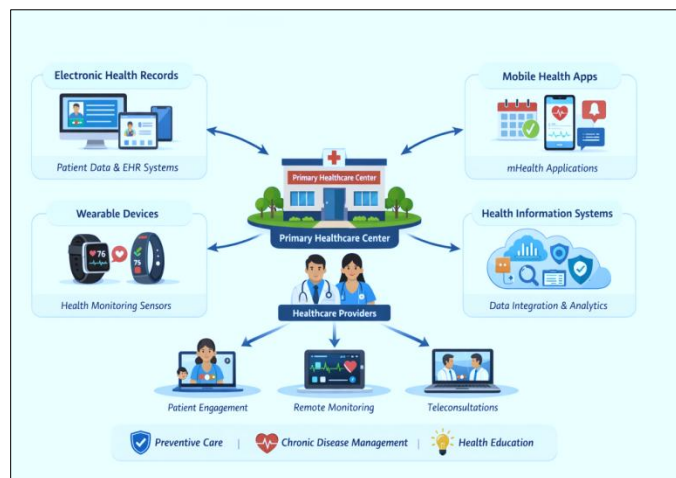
Electronic Health Records

Patient Data & EHR Systems

Mobile Health Apps

mHealth Applications

Primary Healthcare Center

Primary Healthcare Center

Wearable Devices

76

75

Health Monitoring Sensors

Health Information Systems

Data Integration & Analytics

Healthcare Providers

Patient Engagement

Remote Monitoring

Teleconsultations

Preventive Care | Chronic Disease Management | Health Education